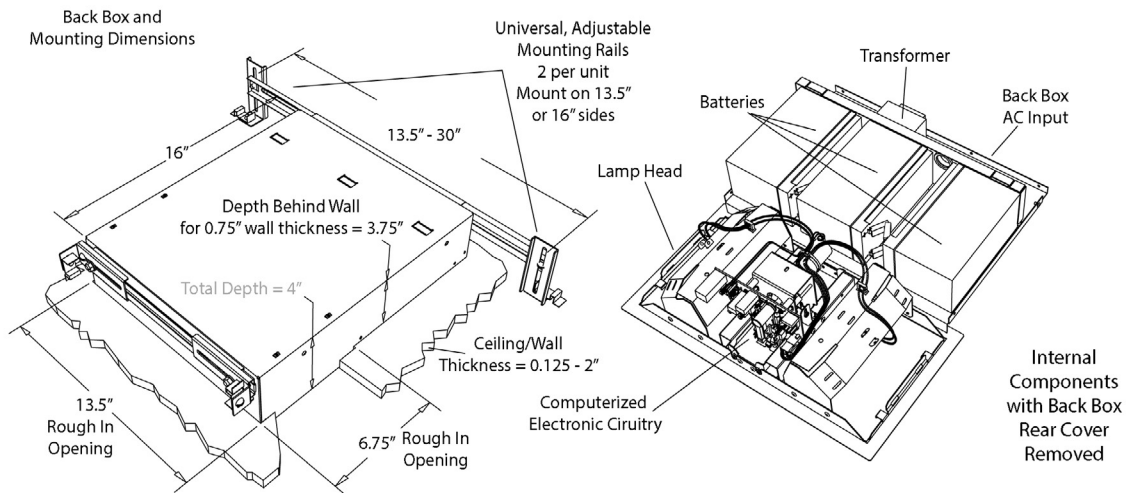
Back Box and Mounting Dimensions

Universal, Adjustable Mounting Rails 2 per unit Mount on 13.5" or 16" sides

16"

13.5" - 30"

Depth Behind Wall for 0.75" wall thickness = 3.75"

Total Depth = 4"

Ceiling/Wall Thickness = 0.125 - 2"

13.5" Rough In Opening

6.75" Rough In Opening

Transformer

Batteries

Back Box AC Input

Lamp Head

Computerized Electronic Ciruitry

Internal Components with Back Box Rear Cover Removed